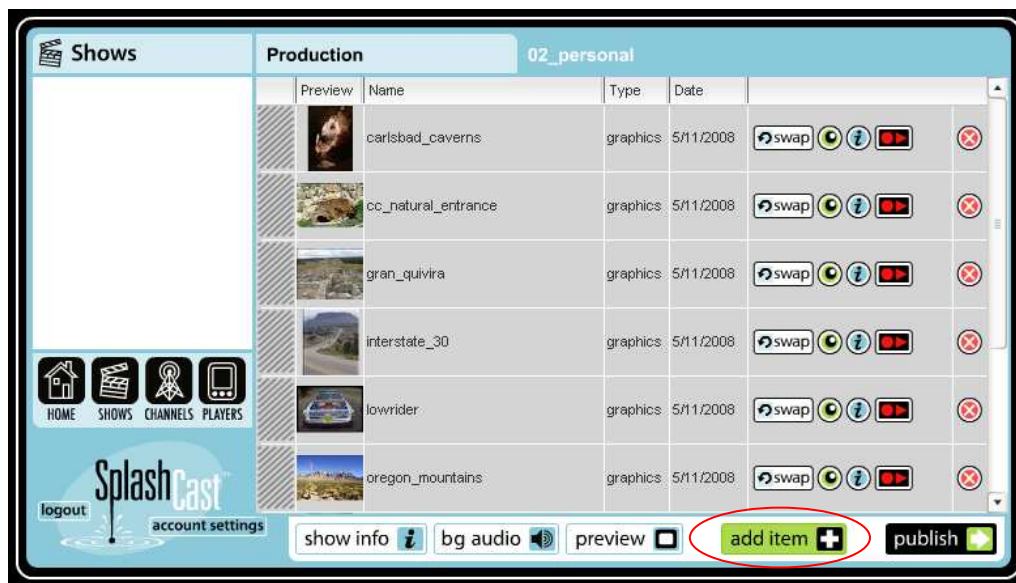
Shows

Production

02_personal

| | Preview | Name | Type | Date | | |
|---|---|---|---|---|---|---|
| | | carlsbad_caverns | graphics | 5/11/2008 | swap | |
| | | cc_natural_entrance | graphics | 5/11/2008 | swap | |
| | | gran_quivira | graphics | 5/11/2008 | swap | |
| | | interstate_30 | graphics | 5/11/2008 | swap | |
| | | lowrider | graphics | 5/11/2008 | swap | |
| | | oregon_mountains | graphics | 5/11/2008 | swap | |

HOME SHOWS CHANNELS PLAYERS

SplashCast

logout

account settings

show info

bg audio

preview

add item

publish